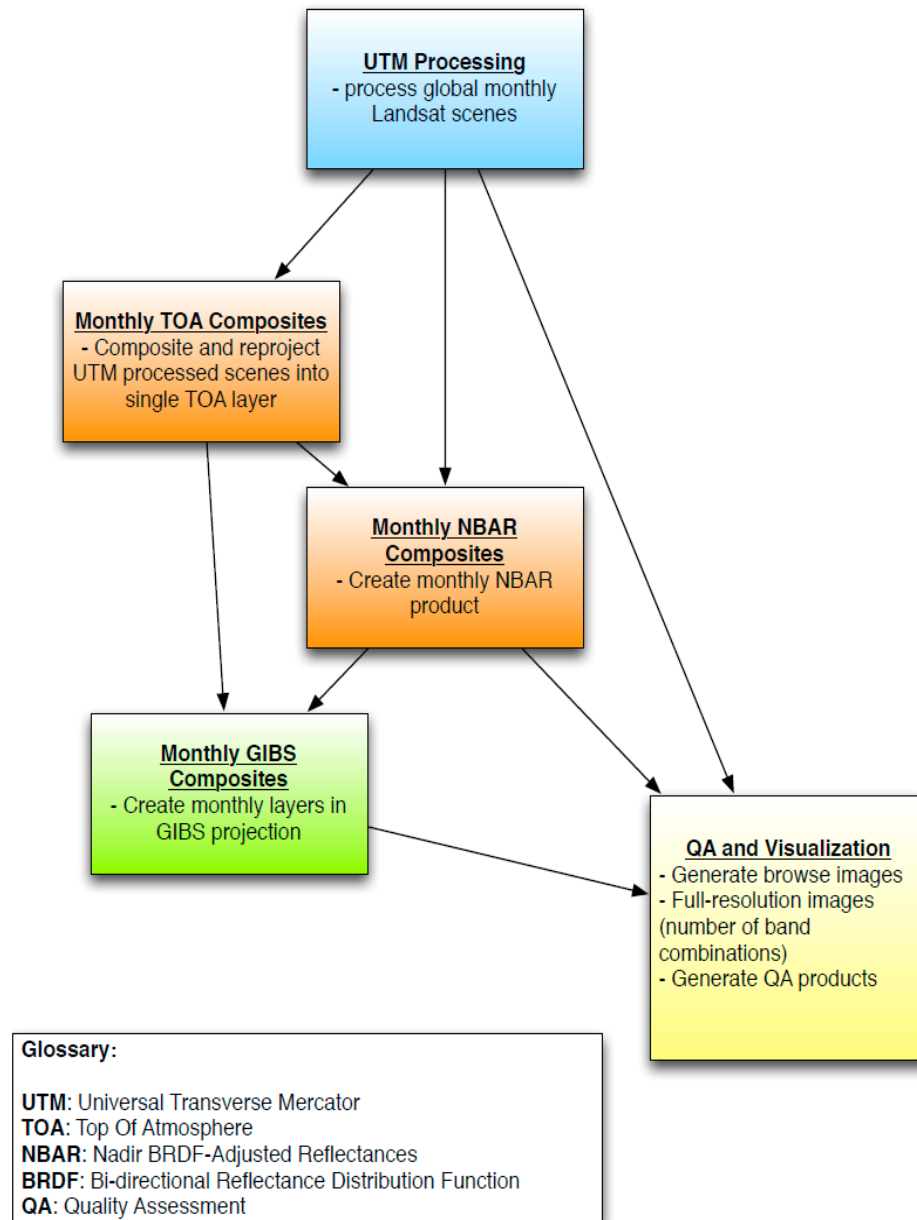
UTM Processing
- process global monthly Landsat scenes

Monthly TOA Composites
- Composite and reproject UTM processed scenes into single TOA layer

Monthly NBAR Composites
- Create monthly NBAR product

Monthly GIBS Composites
- Create monthly layers in GIBS projection

QA and Visualization
- Generate browse images
- Full-resolution images (number of band combinations)
- Generate QA products

Glossary:

UTM: Universal Transverse Mercator
TOA: Top Of Atmosphere
NBAR: Nadir BRDF-Adjusted Reflectances
BRDF: Bi-directional Reflectance Distribution Function
QA: Quality Assessment